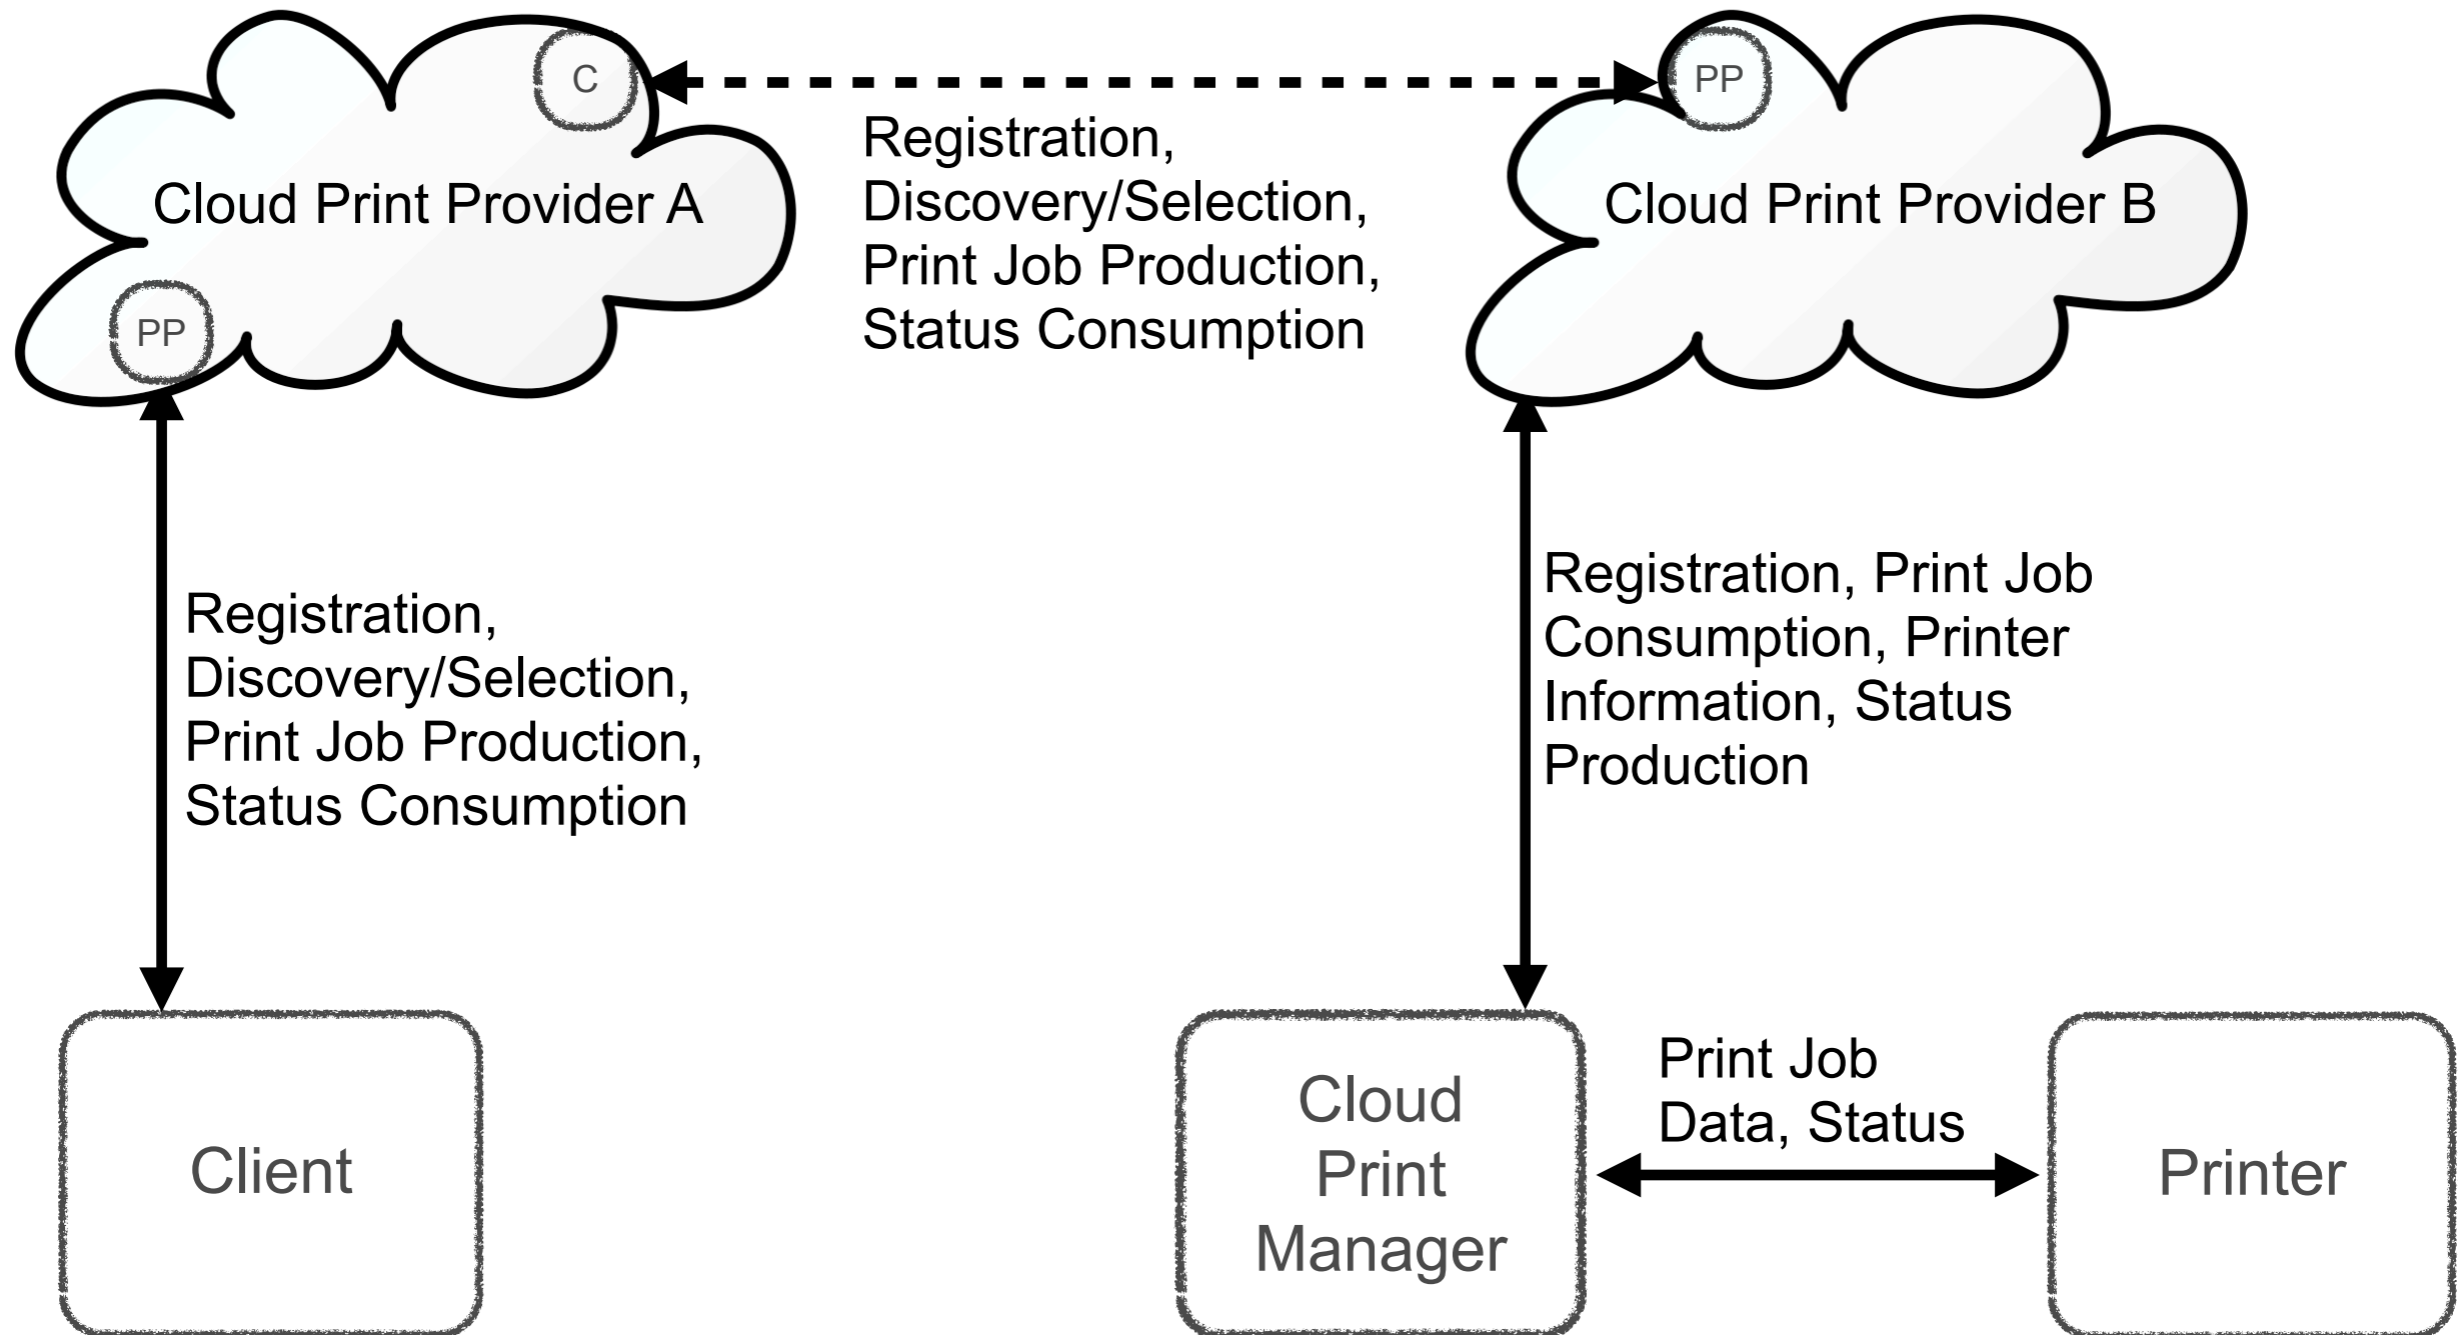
C

Cloud Print Provider A

PP

Registration, Discovery/Selection, Print Job Production, Status Consumption

PP

Cloud Print Provider B

Registration, Discovery/Selection, Print Job Production, Status Consumption

Registration, Print Job Consumption, Printer Information, Status Production

Client

Cloud Print Manager

Print Job Data, Status

Printer